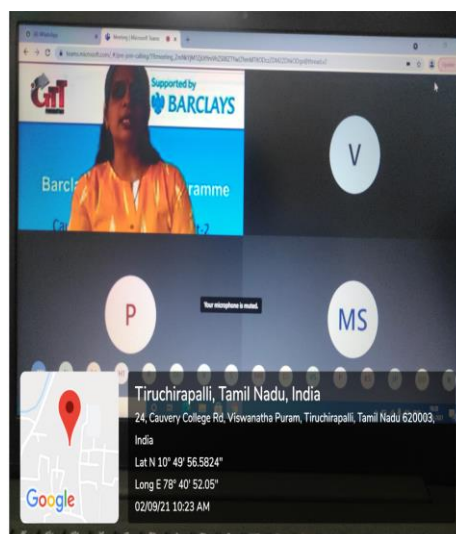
Meeting | Microsoft Teams

Supported by
BARCLAYS

Barc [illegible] ramme

V

P

Your microphone is muted.

MS

Tiruchirapalli, Tamil Nadu, India
24, Cauvery College Rd, Viswanatha Puram, Tiruchirapalli, Tamil Nadu 620003, India
Lat N 10° 49' 56.5824"
Long E 78° 40' 52.05"
02/09/21 10:23 AM

Google